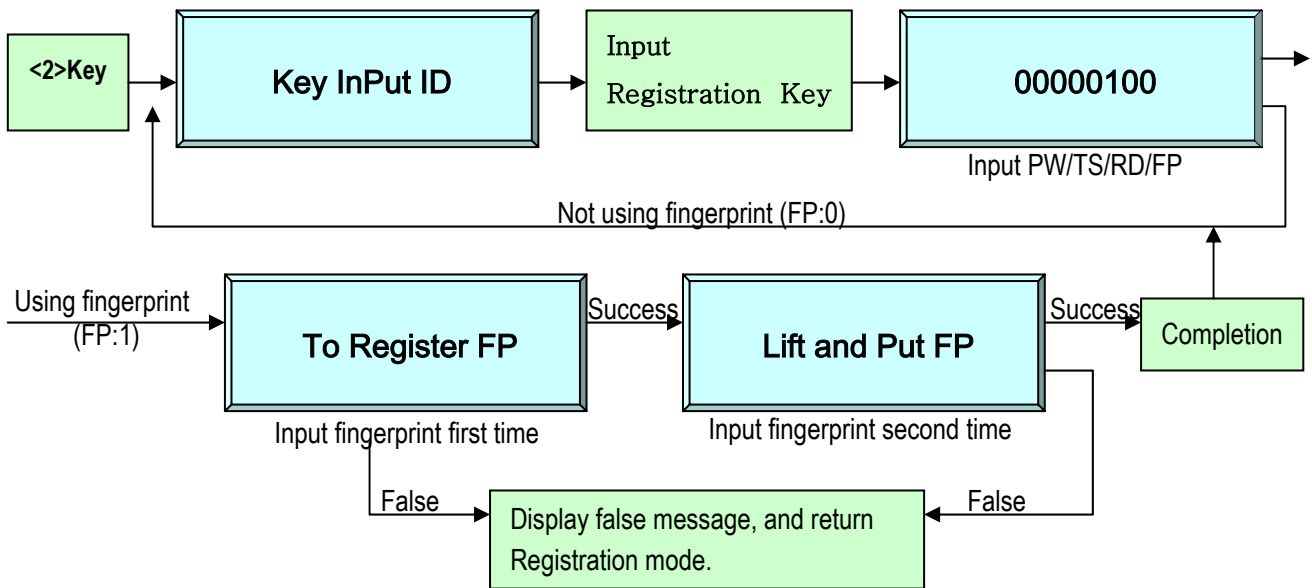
<2>Key

Key InPut ID

Input Registration Key

00000100

Input PW/TS/RD/FP

Not using fingerprint (FP:0)

Using fingerprint (FP:1)

To Register FP

Success

Lift and Put FP

Success

Completion

Input fingerprint first time

Input fingerprint second time

False

Display false message, and return Registration mode.

False